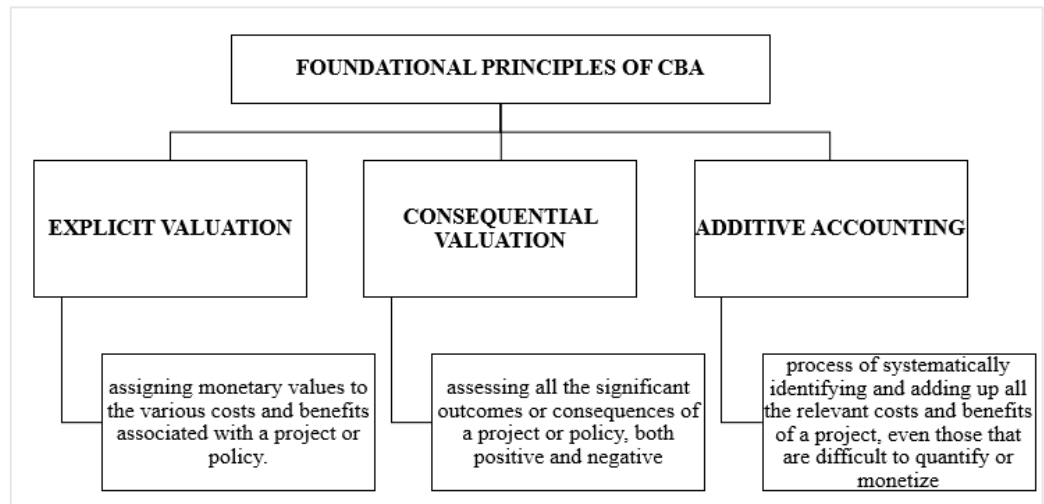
FOUNDATIONAL PRINCIPLES OF CBA

EXPLICIT VALUATION

CONSEQUENTIAL VALUATION

ADDITIVE ACCOUNTING

assigning monetary values to the various costs and benefits associated with a project or policy.

assessing all the significant outcomes or consequences of a project or policy, both positive and negative

process of systematically identifying and adding up all the relevant costs and benefits of a project, even those that are difficult to quantify or monetize